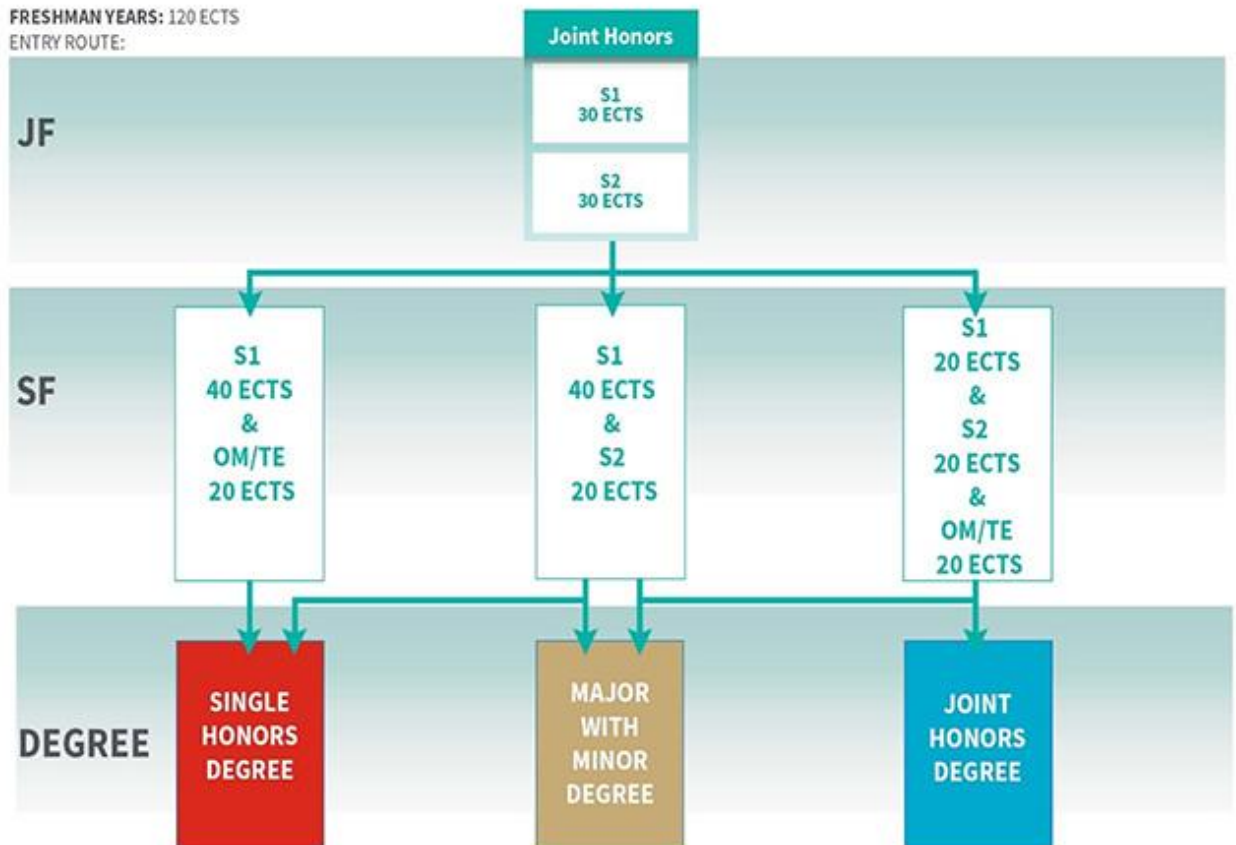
FRESHMAN YEARS: 120 ECTS
ENTRY ROUTE:

Joint Honors

JF

S1
30 ECTS

S2
30 ECTS

SF

S1
40 ECTS
&
OM/TE
20 ECTS

S1
40 ECTS
&
S2
20 ECTS

S1
20 ECTS
&
S2
20 ECTS
&
OM/TE
20 ECTS

DEGREE

SINGLE HONORS DEGREE

MAJOR WITH MINOR DEGREE

JOINT HONORS DEGREE